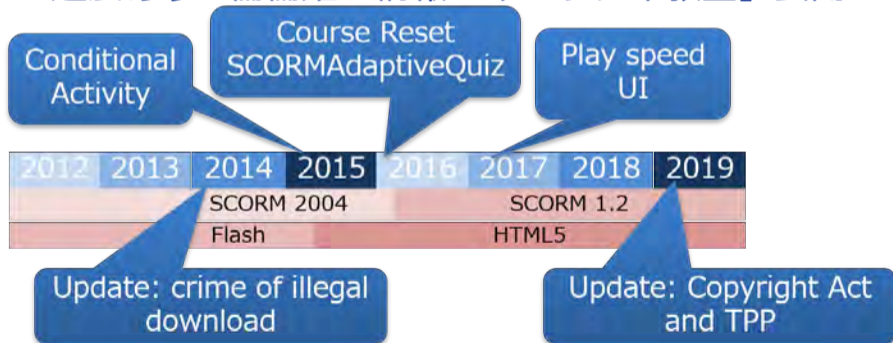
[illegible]

Conditional Activity

Course Reset SCORMAdaptiveQuiz

Play speed UI

2012 2013 2014 2015 2016 2017 2018 2019

SCORM 2004

SCORM 1.2

Flash

HTML5

Update: crime of illegal download

Update: Copyright Act and TPP